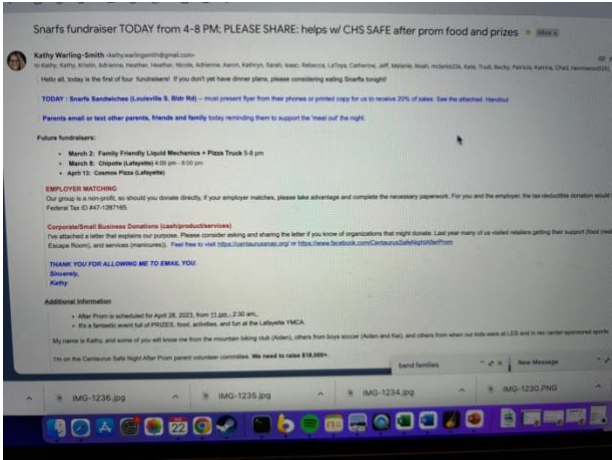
Snarfs fundraiser TODAY from 4-8 PM; PLEASE SHARE: helps w/ CHS SAFE after prom food and prizes Inbox x

Kathy Warling-Smith <kathy.warlingsmith@gmail.com>
to Kathy, Kathy, Kristin, Adrienne, Heather, Heather, Nicole, Adrienne, Aaron, Kathryn, Sarah, Isaac, Rebecca, LaToya, Catherine, Jeff, Melanie, Noah, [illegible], Kate, Trudi, Becky, Patricia, Katrina, Chad, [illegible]

Hello all, today is the first of four fundraisers! If you don't yet have dinner plans, please considering eating Snarfs tonight!

TODAY : Snarfs Sandwiches (Louisville S. Bldr Rd) -- must present flyer from their phones or printed copy for us to receive 20% of sales. See the attached. Handout

Parents email or text other parents, friends and family today reminding them to support the 'meal out' the night.

Future fundraisers:
• March 2: Family Friendly Liquid Mechanics + Pizza Truck 5-8 pm
• March 8: Chipotle (Lafayette) 4:00 pm - 8:00 pm
• April 13: Cosmos Pizza (Lafayette)

EMPLOYER MATCHING
Our group is a non-profit, so should you donate directly, if your employer matches, please take advantage and complete the necessary paperwork. For you and the employer, the tax-deductible donation would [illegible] Federal Tax ID #47-1287165.

Corporate/Small Business Donations (cash/product/services)
I've attached a letter that explains our purpose. Please consider asking and sharing the letter if you know of organizations that might donate. Last year many of us visited retailers getting their support (food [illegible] Escape Room), and services (manicures)). Feel free to visit https://centaurussnap.org/ or https://www.facebook.com/CentaurusSafeNightAfterProm

THANK YOU FOR ALLOWING ME TO EMAIL YOU.
Sincerely,
Kathy

Additional Information
• After Prom is scheduled for April 28, 2023, from 11 pm - 2:30 am.
• It's a fantastic event full of PRIZES, food, activities, and fun at the Lafayette YMCA.

My name is Kathy, and some of you will know me from the mountain biking club (Aiden), others from boys soccer (Aiden and Kai), and others from when our kids were at LES and in rec center-sponsored sports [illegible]

I'm on the Centaurus Safe Night After Prom parent volunteer committee. We need to raise $18,000+.

band families
New Message

IMG-1236.jpg IMG-1235.jpg IMG-1234.jpg IMG-1230.PNG